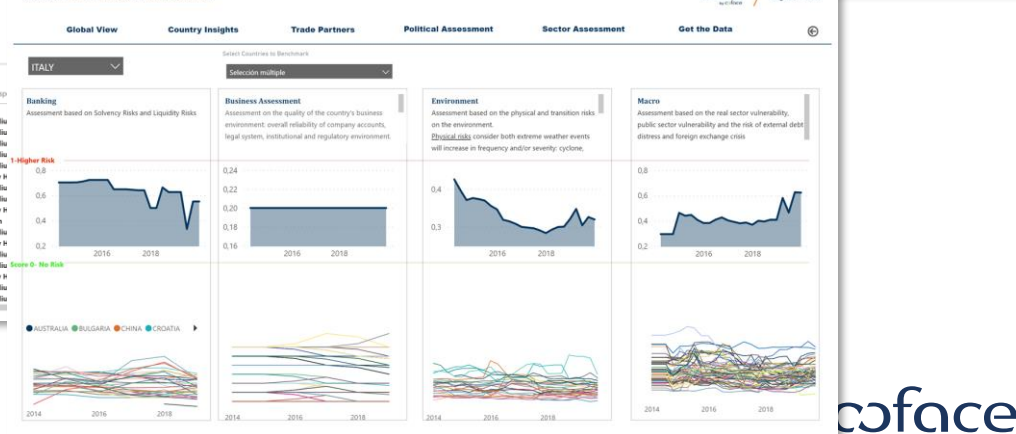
Global View Country Insights Trade Partners Political Assessment Sector Assessment Get the Data

ITALY

Select Countries to Benchmark

Selección múltiple

Banking
Assessment based on Solvency Risks and Liquidity Risks

Business Assessment
Assessment on the quality of the country's business environment: overall reliability of company accounts, legal system, institutional and regulatory environment.

Environment
Assessment based on the physical and transition risks on the environment.
Physical risks consider both extreme weather events will increase in frequency and/or severity: cyclone,

Macro
Assessment based on the real sector vulnerability, public sector vulnerability and the risk of external debt distress and foreign exchange crisis

1-Higher Risk

0,8
0,6
0,4
0,2
2016 2018

0,24
0,22
0,20
0,18
0,16
2016 2018

0,4
0,3
2016 2018

0,8
0,6
0,4
0,2
2016 2018

Score 0 - No Risk

AUSTRALIA BULGARIA CHINA CROATIA

2014 2016 2018

2014 2016 2018

2014 2016 2018

2014 2016 2018

coface